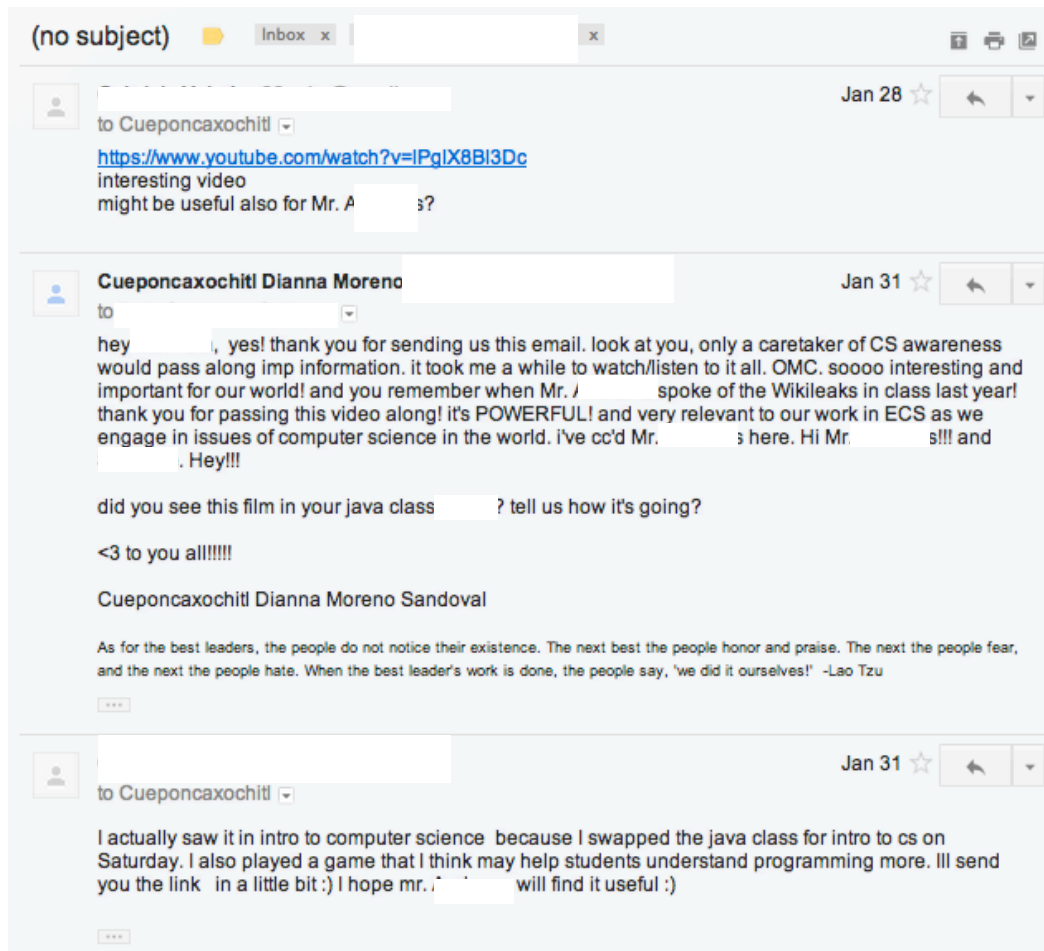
(no subject) Inbox x x

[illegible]
to Cueponcaxochitl
Jan 28

https://www.youtube.com/watch?v=IPgIX8BI3Dc
interesting video
might be useful also for Mr. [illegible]s?

Cueponcaxochitl Dianna Moreno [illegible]
to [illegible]
Jan 31

hey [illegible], yes! thank you for sending us this email. look at you, only a caretaker of CS awareness would pass along imp information. it took me a while to watch/listen to it all. OMC. soooo interesting and important for our world! and you remember when Mr. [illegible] spoke of the Wikileaks in class last year! thank you for passing this video along! it's POWERFUL! and very relevant to our work in ECS as we engage in issues of computer science in the world. i've cc'd Mr. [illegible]s here. Hi Mr. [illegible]s!!! and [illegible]. Hey!!!

did you see this film in your java class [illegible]? tell us how it's going?

<3 to you all!!!!!

Cueponcaxochitl Dianna Moreno Sandoval

As for the best leaders, the people do not notice their existence. The next best the people honor and praise. The next the people fear, and the next the people hate. When the best leader's work is done, the people say, 'we did it ourselves!' -Lao Tzu

...

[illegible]
to Cueponcaxochitl
Jan 31

I actually saw it in intro to computer science because I swapped the java class for intro to cs on Saturday. I also played a game that I think may help students understand programming more. Ill send you the link in a little bit :) I hope mr. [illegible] will find it useful :)

...